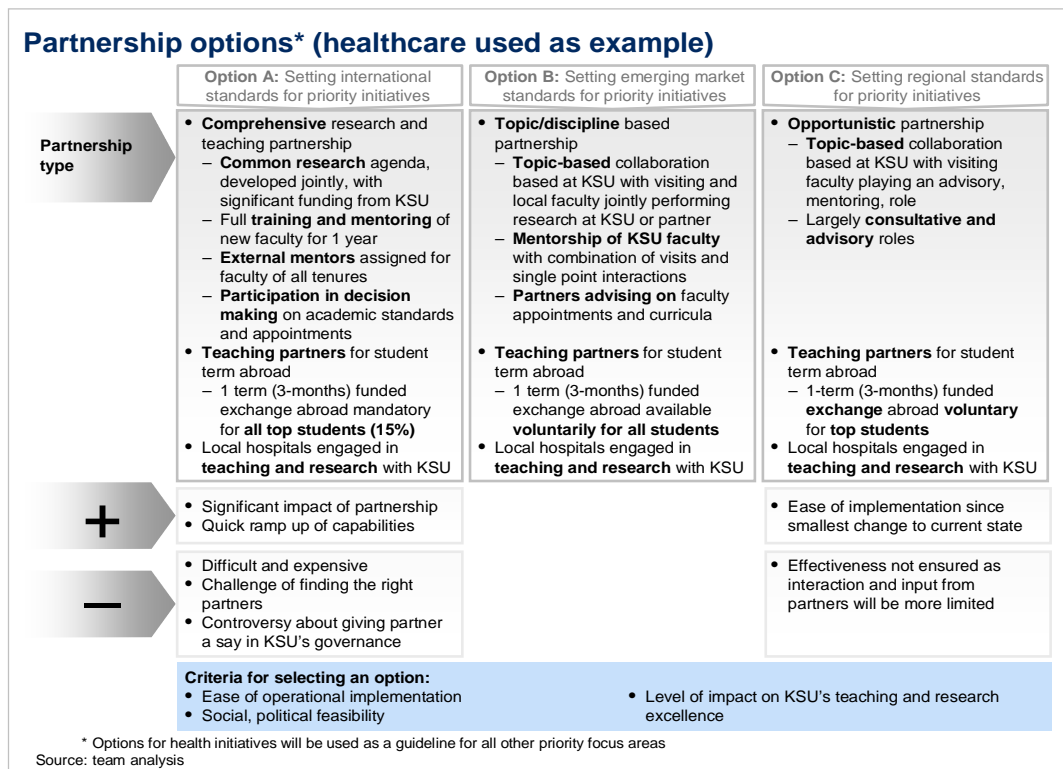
Partnership options* (healthcare used as example)

| | Option A: Setting international standards for priority initiatives | Option B: Setting emerging market standards for priority initiatives | Option C: Setting regional standards for priority initiatives |
|---|---|---|---|
| Partnership type | • Comprehensive research and teaching partnership – Common research agenda, developed jointly, with significant funding from KSU – Full training and mentoring of new faculty for 1 year – External mentors assigned for faculty of all tenures – Participation in decision making on academic standards and appointments • Teaching partners for student term abroad – 1 term (3-months) funded exchange abroad mandatory for all top students (15%) • Local hospitals engaged in teaching and research with KSU | • Topic/discipline based partnership – Topic-based collaboration based at KSU with visiting and local faculty jointly performing research at KSU or partner – Mentorship of KSU faculty with combination of visits and single point interactions – Partners advising on faculty appointments and curricula • Teaching partners for student term abroad – 1 term (3-months) funded exchange abroad available voluntarily for all students • Local hospitals engaged in teaching and research with KSU | • Opportunistic partnership – Topic-based collaboration based at KSU with visiting faculty playing an advisory, mentoring, role – Largely consultative and advisory roles • Teaching partners for student term abroad – 1-term (3-months) funded exchange abroad voluntary for top students • Local hospitals engaged in teaching and research with KSU |
| + | • Significant impact of partnership • Quick ramp up of capabilities | | • Ease of implementation since smallest change to current state |
| – | • Difficult and expensive • Challenge of finding the right partners • Controversy about giving partner a say in KSU's governance | | • Effectiveness not ensured as interaction and input from partners will be more limited |

Criteria for selecting an option:
• Ease of operational implementation
• Social, political feasibility
• Level of impact on KSU's teaching and research excellence

* Options for health initiatives will be used as a guideline for all other priority focus areas
Source: team analysis